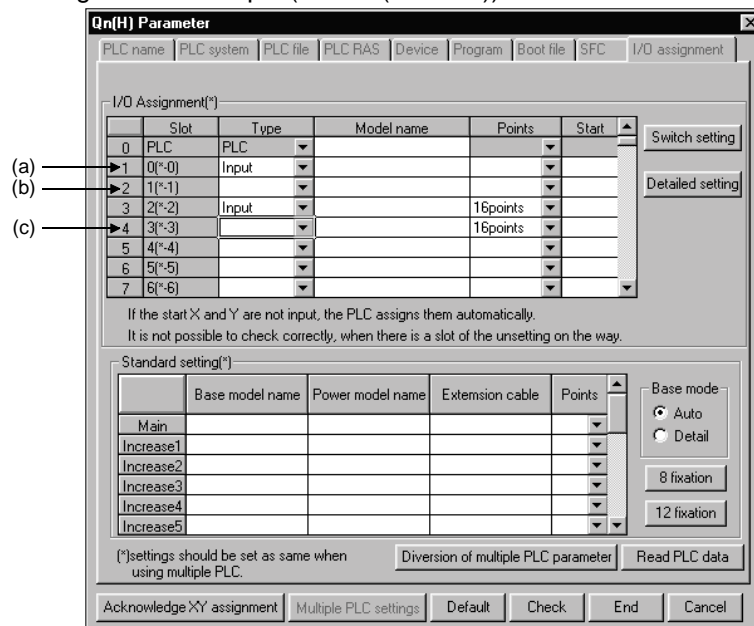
Qn(H) Parameter

PLC name | PLC system | PLC file | PLC RAS | Device | Program | Boot file | SFC | I/O assignment

I/O Assignment(*)

| | Slot | Type | Model name | Points | Start |
|---|---|---|---|---|---|
| 0 | PLC | PLC | | | |
| 1 | 0(*-0) | Input | | | |
| 2 | 1(*-1) | | | | |
| 3 | 2(*-2) | Input | | 16points | |
| 4 | 3(*-3) | | | 16points | |
| 5 | 4(*-4) | | | | |
| 6 | 5(*-5) | | | | |
| 7 | 6(*-6) | | | | |

(a)
(b)
(c)

Switch setting

Detailed setting

If the start X and Y are not input, the PLC assigns them automatically.
It is not possible to check correctly, when there is a slot of the unsetting on the way.

Standard setting(*)

| | Base model name | Power model name | Extension cable | Points |
|---|---|---|---|---|
| Main | | | | |
| Increase1 | | | | |
| Increase2 | | | | |
| Increase3 | | | | |
| Increase4 | | | | |
| Increase5 | | | | |

Base mode
Auto
Detail

8 fixation

12 fixation

(*)settings should be set as same when using multiple PLC.

Diversion of multiple PLC parameter

Read PLC data

Acknowledge XY assignment | Multiple PLC settings | Default | Check | End | Cancel